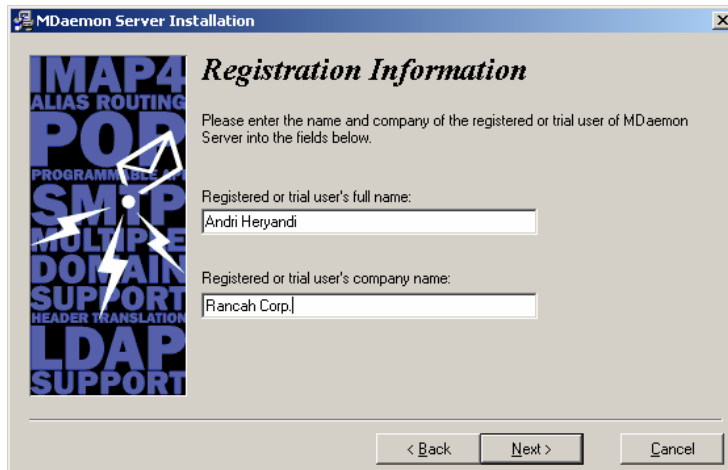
MDaemon Server Installation

IMAP4
ALIAS ROUTING
POP
PROGRAMMABLE API
SMTP
MULTIPLE
DOMAIN
SUPPORT
HEADER TRANSLATION
LDAP
SUPPORT

Registration Information

Please enter the name and company of the registered or trial user of MDaemon Server into the fields below.

Registered or trial user's full name:
Andri Heryandi

Registered or trial user's company name:
Rancah Corp.

< Back
Next >
Cancel